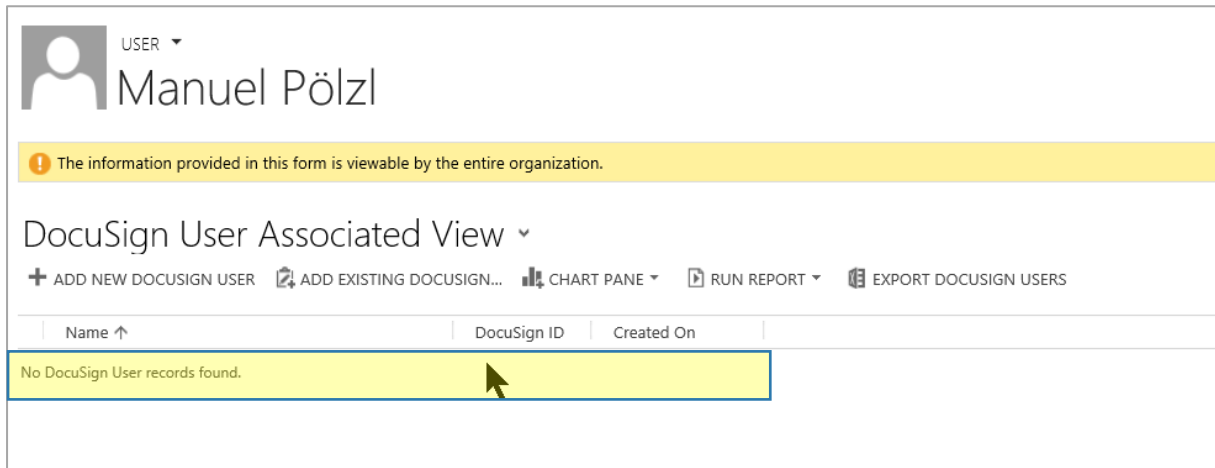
USER

Manuel Pölzl

The information provided in this form is viewable by the entire organization.

DocuSign User Associated View

+ ADD NEW DOCUSIGN USER
ADD EXISTING DOCUSIGN...
CHART PANE
RUN REPORT
EXPORT DOCUSIGN USERS

| Name ↑ | DocuSign ID | Created On |
|---|---|---|
| No DocuSign User records found. | | |